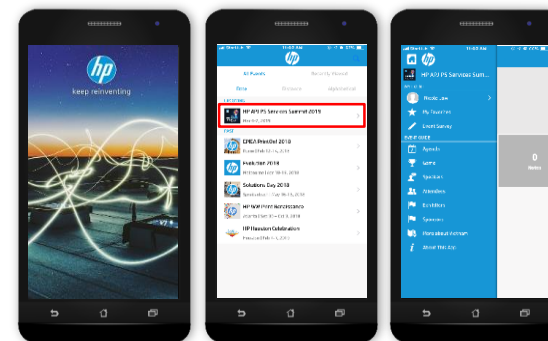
hp
keep reinventing

11:43 AM
hp
All Events
Recently Viewed
Date
Distance
Alphabetical
UPCOMING
HP APJ PS Services Summit 2019
Mar 4-6, 2019
PAST
CPIEA PrintDef 2018
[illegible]
Print Day 2018
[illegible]
Solutions Day 2018
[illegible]
HP WW Print Renaissance
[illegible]
HP Innovation Celebration
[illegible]

hp
HP APJ PS Services Sum...
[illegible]
My Travel Info
Event Survey
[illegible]
Agenda
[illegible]
Speakers
Attendees
Exhibitors
Sponsors
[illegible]
About this App
0
Notes